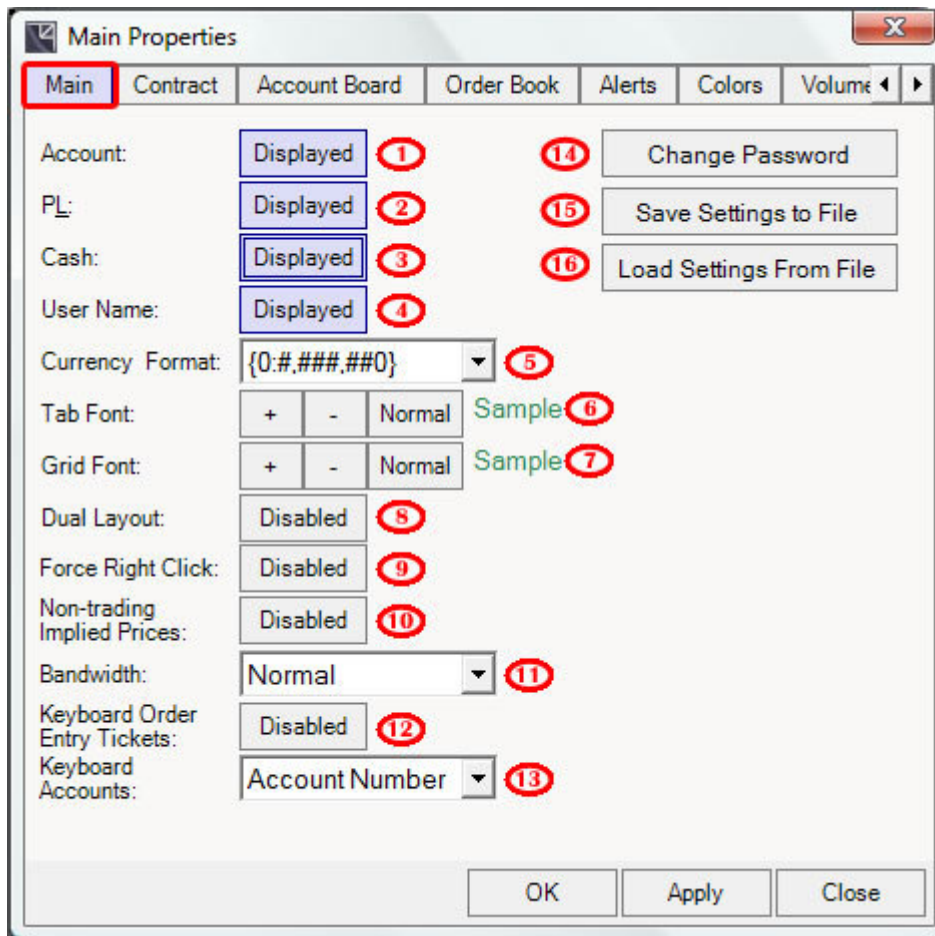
Main Properties

Main | Contract | Account Board | Order Book | Alerts | Colors | Volume

Account: Displayed 1
PL: Displayed 2
Cash: Displayed 3
User Name: Displayed 4
Currency Format: {0:#,###,##0} 5
Tab Font: + - Normal Sample 6
Grid Font: + - Normal Sample 7
Dual Layout: Disabled 8
Force Right Click: Disabled 9
Non-trading Implied Prices: Disabled 10
Bandwidth: Normal 11
Keyboard Order Entry Tickets: Disabled 12
Keyboard Accounts: Account Number 13

14 Change Password
15 Save Settings to File
16 Load Settings From File

OK | Apply | Close